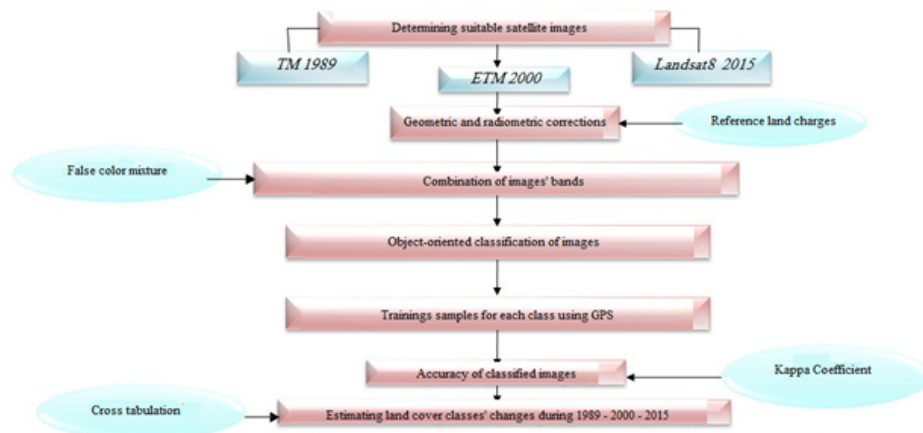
Determining suitable satellite images

TM 1989

ETM 2000

Landsat8 2015

Geometric and radiometric corrections

Reference land charges

False color mixture

Combination of images' bands

Object-oriented classification of images

Trainings samples for each class using GPS

Accuracy of classified images

Kappa Coefficient

Cross tabulation

Estimating land cover classes' changes during 1989 - 2000 - 2015